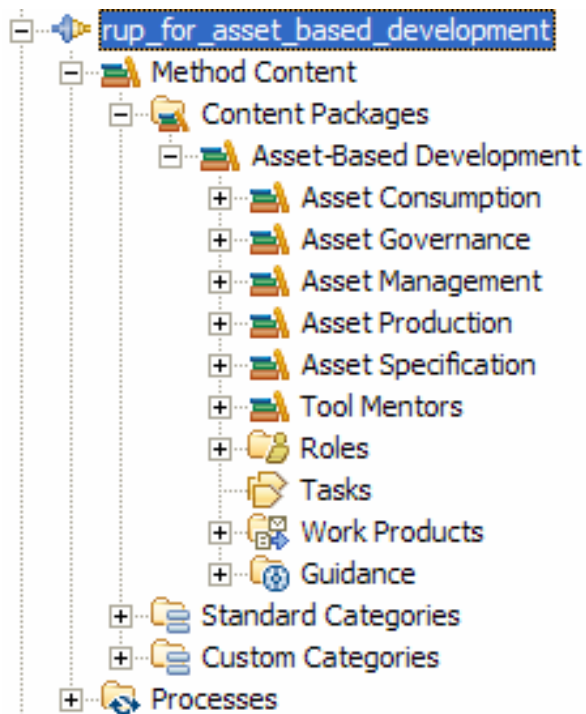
rup_for_asset_based_development
Method Content
Content Packages
Asset-Based Development
Asset Consumption
Asset Governance
Asset Management
Asset Production
Asset Specification
Tool Mentors
Roles
Tasks
Work Products
Guidance
Standard Categories
Custom Categories
Processes